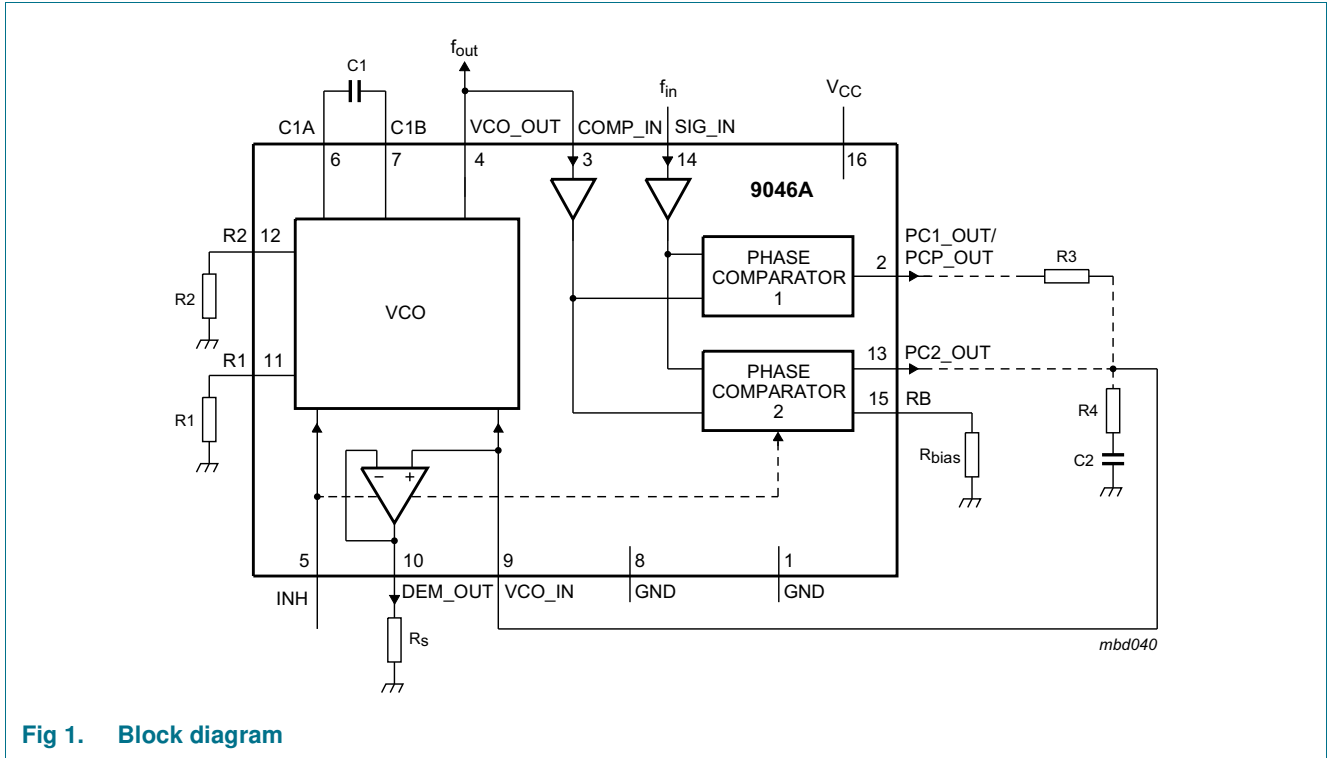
$f_{out}$

C1

$f_{in}$

$V_{CC}$

C1A C1B VCO_OUT COMP_IN SIG_IN

6 7 4 3 14 16

9046A

R2 12

R2

PHASE COMPARATOR 1

2 PC1_OUT/ PCP_OUT

R3

VCO

R1 11

R1

PHASE COMPARATOR 2

13 PC2_OUT

15 RB

R4

C2

$R_{bias}$

− +

5 10 9 8 1

INH DEM_OUT VCO_IN GND GND

$R_S$

mbd040

Fig 1. Block diagram